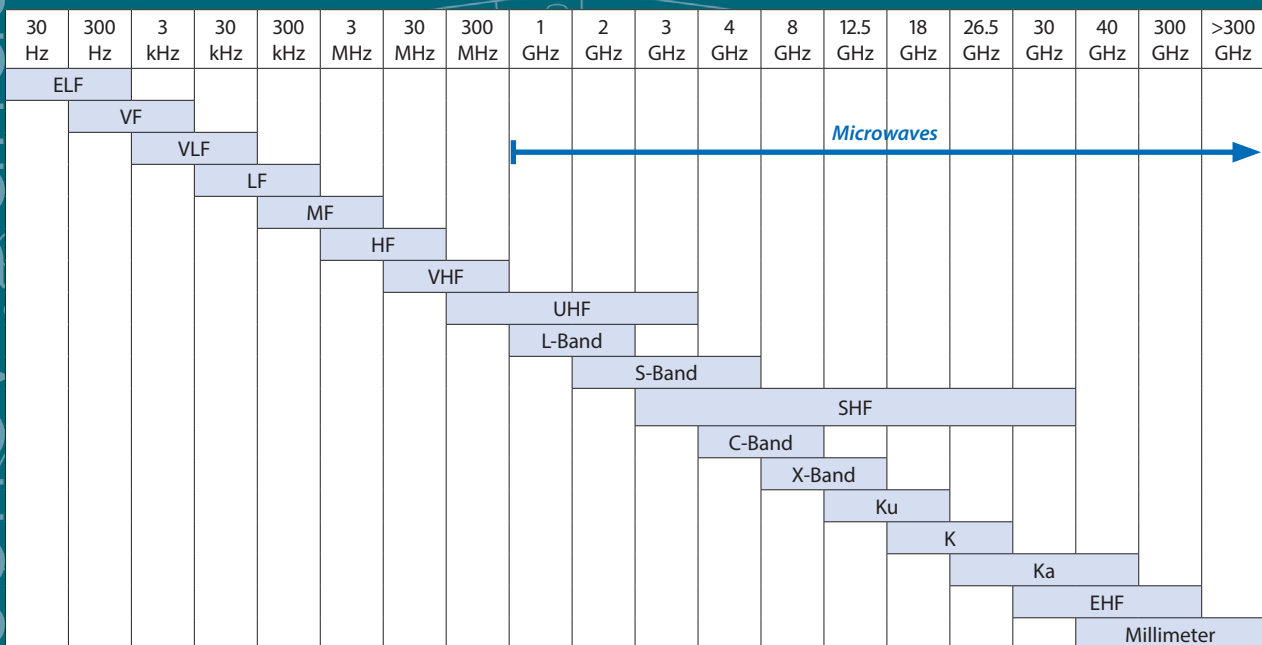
| 30 Hz | 300 Hz | 3 kHz | 30 kHz | 300 kHz | 3 MHz | 30 MHz | 300 MHz | 1 GHz | 2 GHz | 3 GHz | 4 GHz | 8 GHz | 12.5 GHz | 18 GHz | 26.5 GHz | 30 GHz | 40 GHz | 300 GHz | >300 GHz |
|---|---|---|---|---|---|---|---|---|---|---|---|---|---|---|---|---|---|---|---|

ELF
VF
VLF
LF
MF
HF
VHF
UHF
L-Band
S-Band
SHF
C-Band
X-Band
Ku
K
Ka
EHF
Millimeter

Microwaves